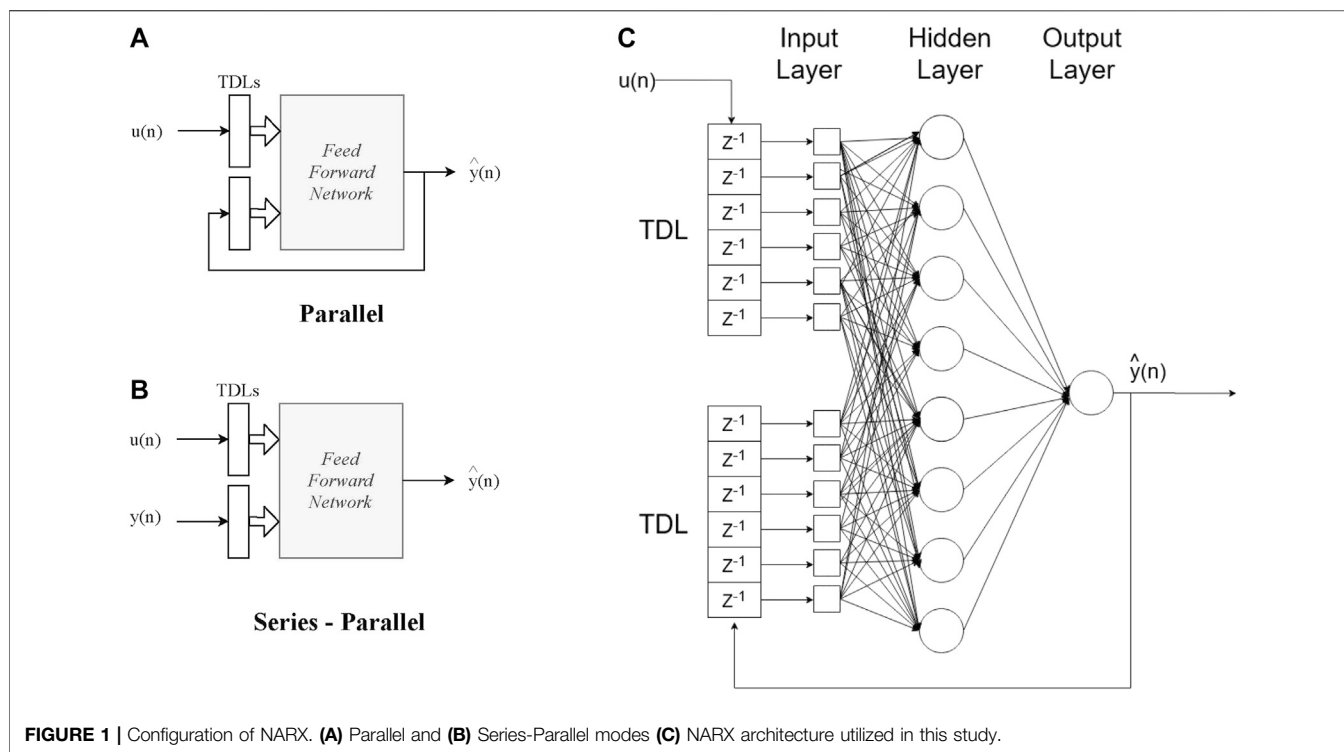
A

TDLs

u(n)

Feed Forward Network

$\hat{y}(n)$

Parallel

B

TDLs

u(n)

y(n)

Feed Forward Network

$\hat{y}(n)$

Series - Parallel

C

Input Layer

Hidden Layer

Output Layer

u(n)

TDL

$Z^{-1}$

$Z^{-1}$

$Z^{-1}$

$Z^{-1}$

$Z^{-1}$

$Z^{-1}$

TDL

$Z^{-1}$

$Z^{-1}$

$Z^{-1}$

$Z^{-1}$

$Z^{-1}$

$Z^{-1}$

$\hat{y}(n)$

**FIGURE 1 |** Configuration of NARX. **(A)** Parallel and **(B)** Series-Parallel modes **(C)** NARX architecture utilized in this study.